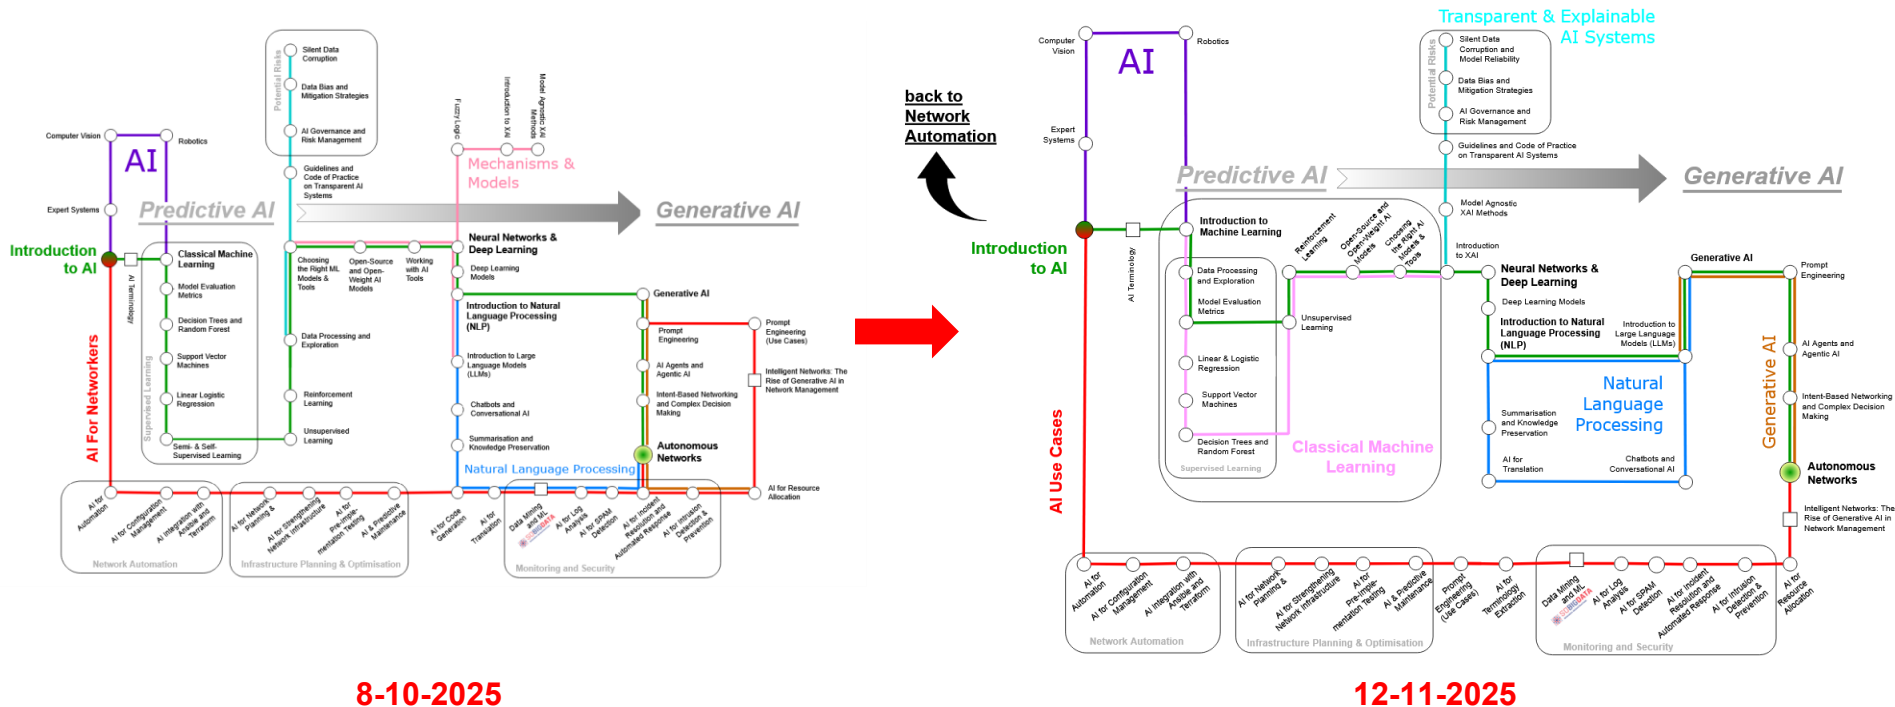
Silent Data Corruption

Data Bias and Mitigation Strategies

AI Governance and Risk Management

Potential Risks

Guidelines and Code of Practice on Transparent AI Systems

Computer Vision

Robotics

AI

Expert Systems

Predictive AI

Generative AI

Fuzzy Logic

Introduction to XAI

Model Agnostic XAI Methods

Mechanisms & Models

Introduction to AI

AI Terminology

Classical Machine Learning

Model Evaluation Metrics

Decision Trees and Random Forest

Support Vector Machines

Linear Logistic Regression

Supervised Learning

Semi- & Self-Supervised Learning

Choosing the Right ML Models & Tools

Open-Source and Open-Weight AI Models

Working with AI Tools

Data Processing and Exploration

Reinforcement Learning

Unsupervised Learning

Neural Networks & Deep Learning

Deep Learning Models

Introduction to Natural Language Processing (NLP)

Introduction to Large Language Models (LLMs)

Chatbots and Conversational AI

Summarisation and Knowledge Preservation

Natural Language Processing

Generative AI

Prompt Engineering

AI Agents and Agentic AI

Intent-Based Networking and Complex Decision Making

Autonomous Networks

Prompt Engineering (Use Cases)

Intelligent Networks: The Rise of Generative AI in Network Management

AI for Resource Allocation

AI For Networkers

AI for Automation

AI for Configuration Management

AI Integration with Ansible and Terraform

Network Automation

AI for Network Planning & Optimisation

AI for Strengthening Network Infrastructure

AI for Pre-implementation Testing

AI & Predictive Maintenance

Infrastructure Planning & Optimisation

AI for Code Generation

AI for Translation

Data Mining and ML

AI for Log Analysis

AI for SPAM Detection

AI for Incident Resolution and Automated Response

AI for Intrusion Detection & Prevention

Monitoring and Security

8-10-2025

back to Network Automation

Transparent & Explainable AI Systems

Computer Vision

Robotics

AI

Expert Systems

Silent Data Corruption and Model Reliability

Data Bias and Mitigation Strategies

AI Governance and Risk Management

Potential Risks

Guidelines and Code of Practice on Transparent AI Systems

Predictive AI

Generative AI

Model Agnostic XAI Methods

Introduction to XAI

Introduction to AI

AI Terminology

Introduction to Machine Learning

Reinforcement Learning

Open-Source and Open-Weight AI Models

Choosing the Right AI Models & Tools

Data Processing and Exploration

Model Evaluation Metrics

Unsupervised Learning

Linear & Logistic Regression

Support Vector Machines

Decision Trees and Random Forest

Supervised Learning

Classical Machine Learning

Neural Networks & Deep Learning

Deep Learning Models

Introduction to Natural Language Processing (NLP)

Introduction to Large Language Models (LLMs)

Natural Language Processing

Summarisation and Knowledge Preservation

AI for Translation

Chatbots and Conversational AI

Generative AI

Prompt Engineering

AI Agents and Agentic AI

Intent-Based Networking and Complex Decision Making

Autonomous Networks

Intelligent Networks: The Rise of Generative AI in Network Management

Generative AI

AI Use Cases

AI for Automation

AI for Configuration Management

AI Integration with Ansible and Terraform

Network Automation

AI for Network Planning & Optimisation

AI for Strengthening Network Infrastructure

AI for Pre-implementation Testing

AI & Predictive Maintenance

Infrastructure Planning & Optimisation

Prompt Engineering (Use Cases)

AI for Terminology Extraction

Data Mining and ML

AI for Log Analysis

AI for SPAM Detection

AI for Incident Resolution and Automated Response

AI for Intrusion Detection & Prevention

Monitoring and Security

AI for Resource Allocation

12-11-2025